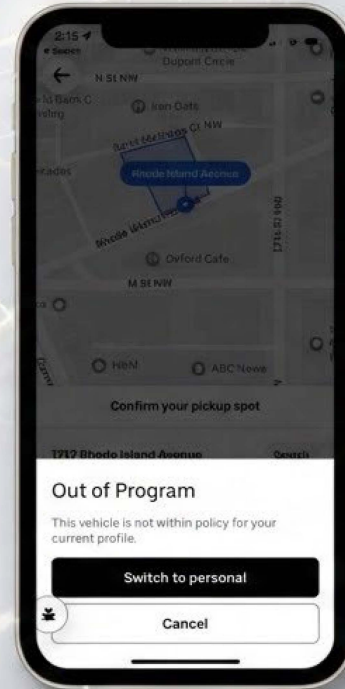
2:15
◂ Search
Dupont Circle
N St NW
Iron Gate
Rhode Island Avenue
Rhode Island Ave NW
Oxford Cafe
M St NW
17th St NW
H&M
ABC News
Confirm your pickup spot
1712 Rhode Island Avenue
Search

Out of Program

This vehicle is not within policy for your current profile.

Switch to personal

Cancel